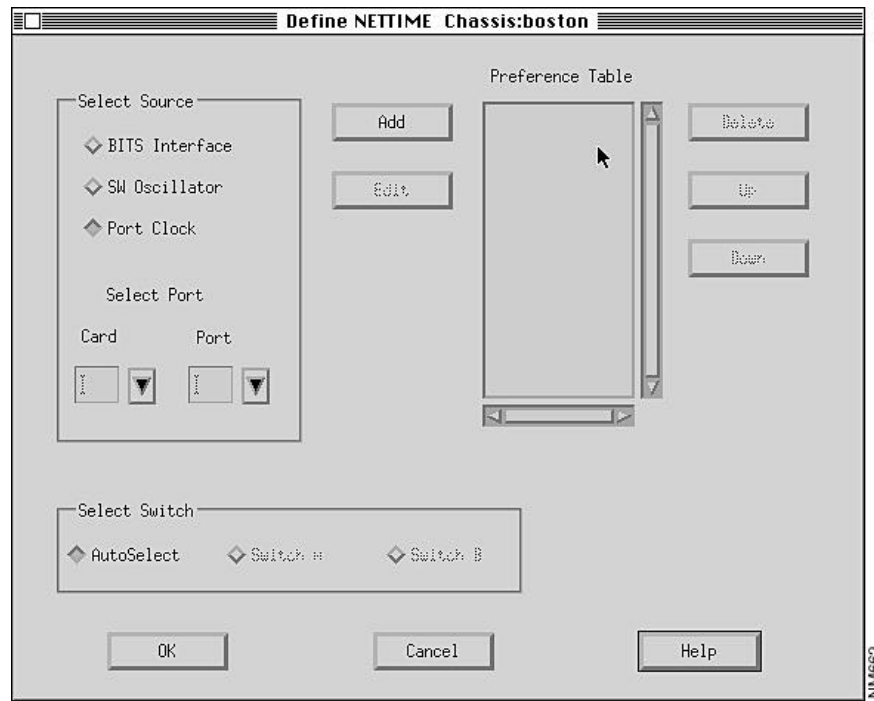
Define NETTIME Chassis:boston

Select Source

BITS Interface

SW Oscillator

Port Clock

Select Port

Card

Port

1

1

Add

Edit

Preference Table

Delete

Up

Down

Select Switch

AutoSelect

Switch A

Switch B

OK

Cancel

Help

NM669